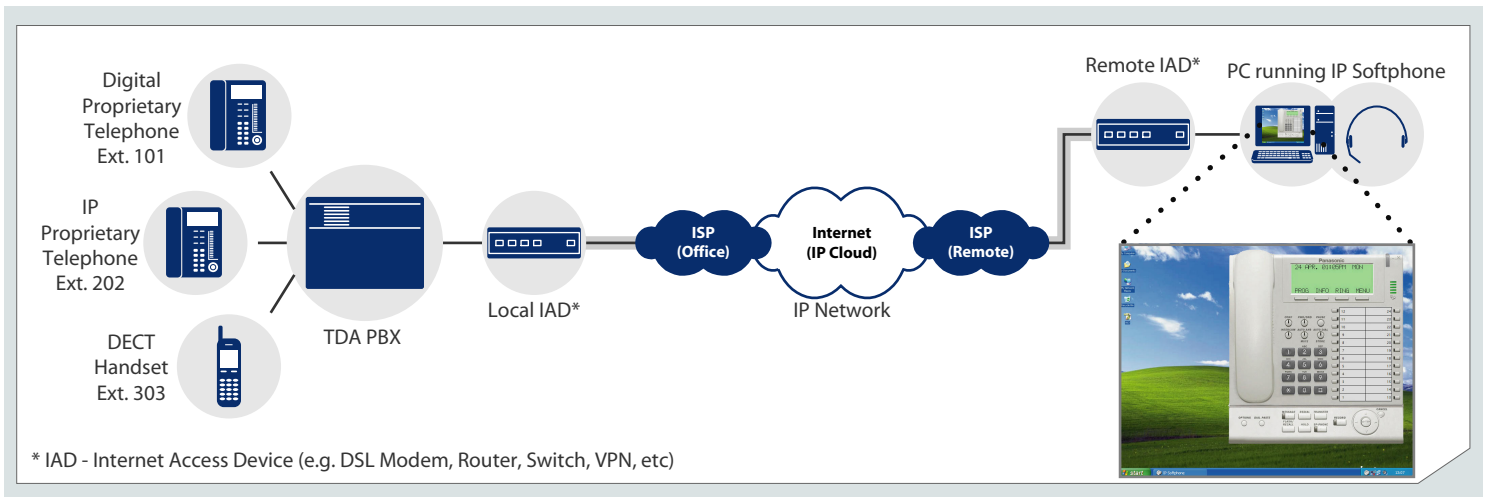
Digital Proprietary Telephone Ext. 101

IP Proprietary Telephone Ext. 202

DECT Handset Ext. 303

TDA PBX

Local IAD*

ISP (Office)

Internet (IP Cloud)

ISP (Remote)

IP Network

Remote IAD*

PC running IP Softphone

Panasonic

24 APR. 01:05PM MON

PROG. INFO RING MENU

start

IP Softphone

* IAD - Internet Access Device (e.g. DSL Modem, Router, Switch, VPN, etc)